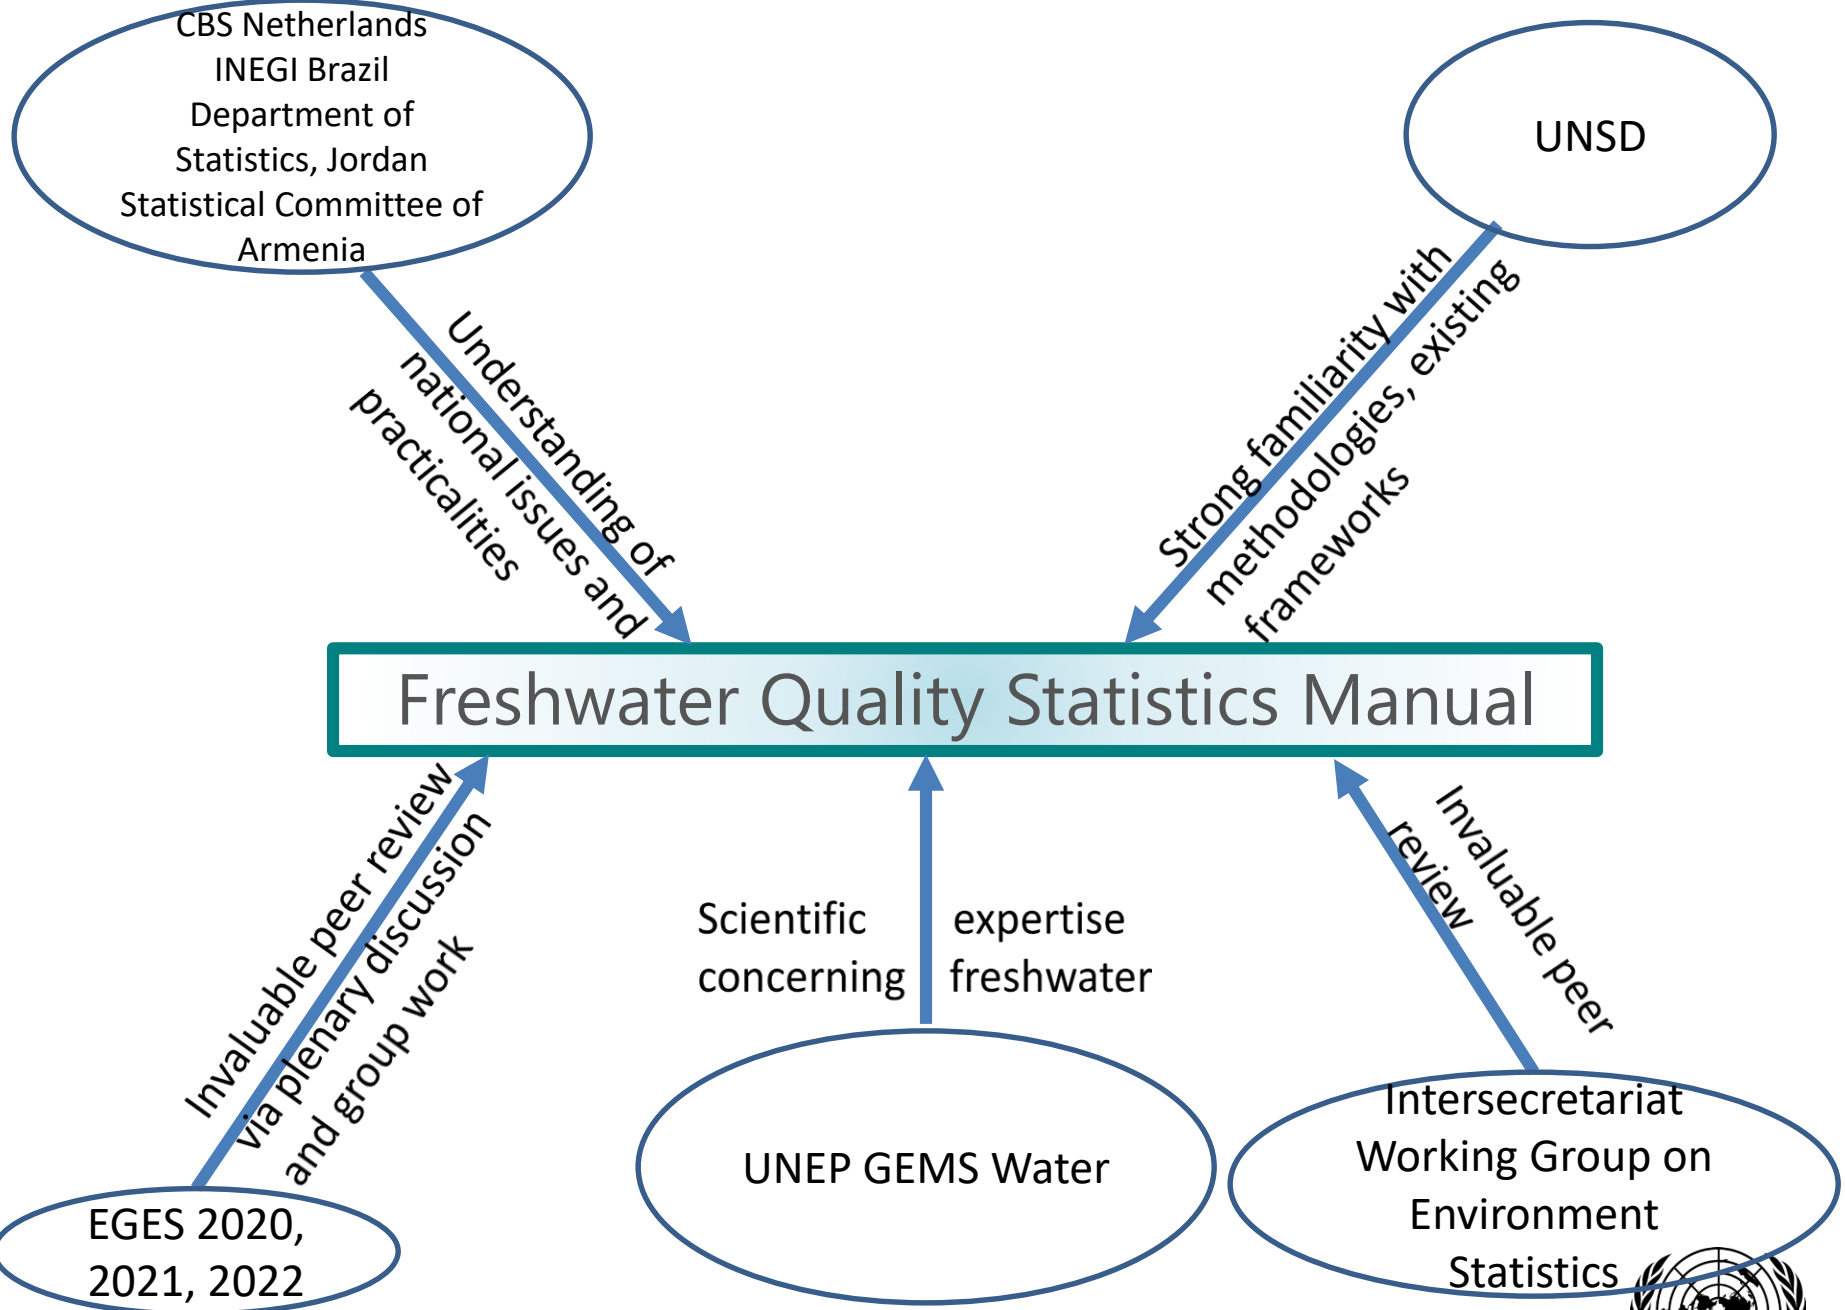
CBS Netherlands
INEGI Brazil
Department of Statistics, Jordan
Statistical Committee of Armenia

UNSD

Understanding of national issues and practicalities

Strong familiarity with methodologies, existing frameworks

Freshwater Quality Statistics Manual

Invaluable peer review via plenary discussion and group work

Scientific expertise concerning freshwater

Invaluable peer review

EGES 2020, 2021, 2022

UNEP GEMS Water

Intersecretariat Working Group on Environment Statistics